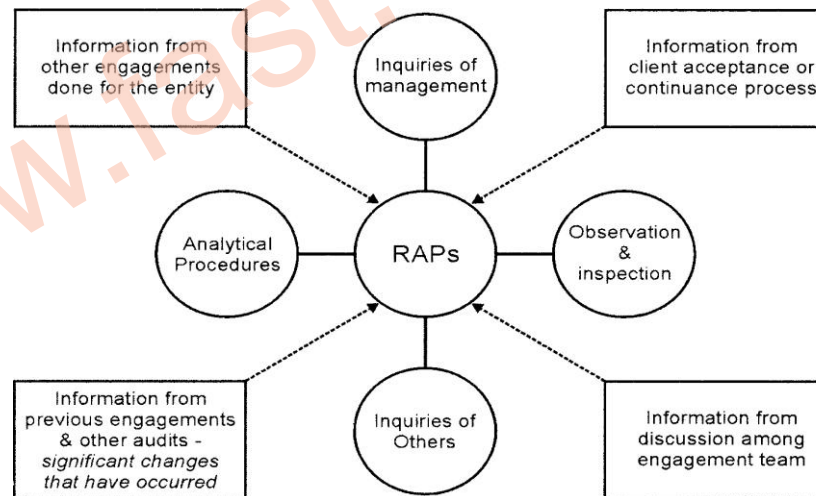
w.fast.

Information from other engagements done for the entity

Inquiries of management

Information from client acceptance or continuance process

Analytical Procedures

RAPs

Observation & inspection

Information from previous engagements & other audits - *significant changes that have occurred*

Inquiries of Others

Information from discussion among engagement team